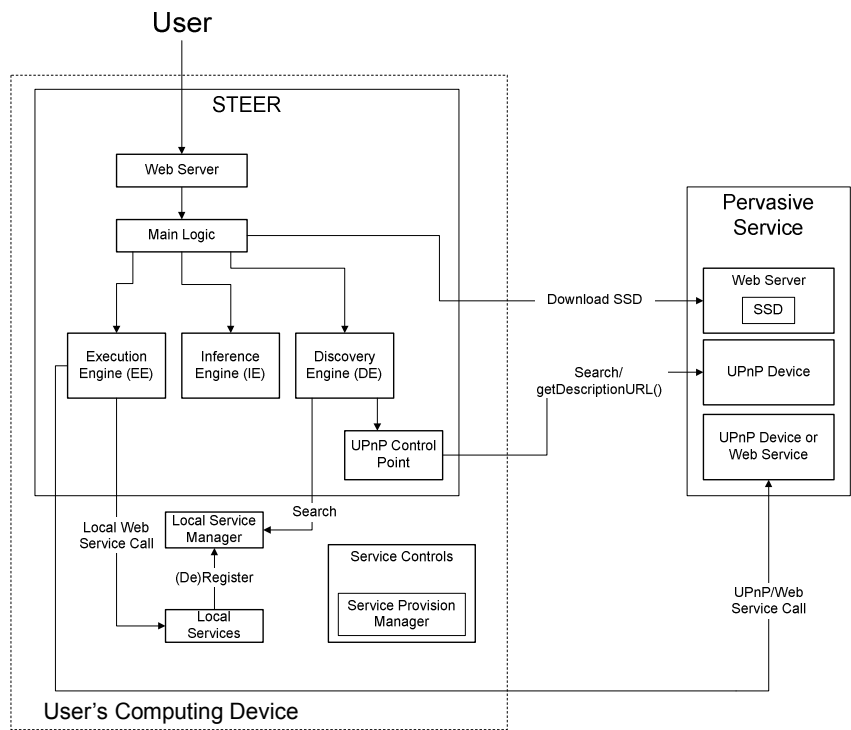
User

STEER

Web Server

Main Logic

Execution Engine (EE)

Inference Engine (IE)

Discovery Engine (DE)

UPnP Control Point

Download SSD

Search/ getDescriptionURL()

Pervasive Service

Web Server

SSD

UPnP Device

UPnP Device or Web Service

Search

Local Web Service Call

Local Service Manager

(De)Register

Local Services

Service Controls

Service Provision Manager

UPnP/Web Service Call

User's Computing Device